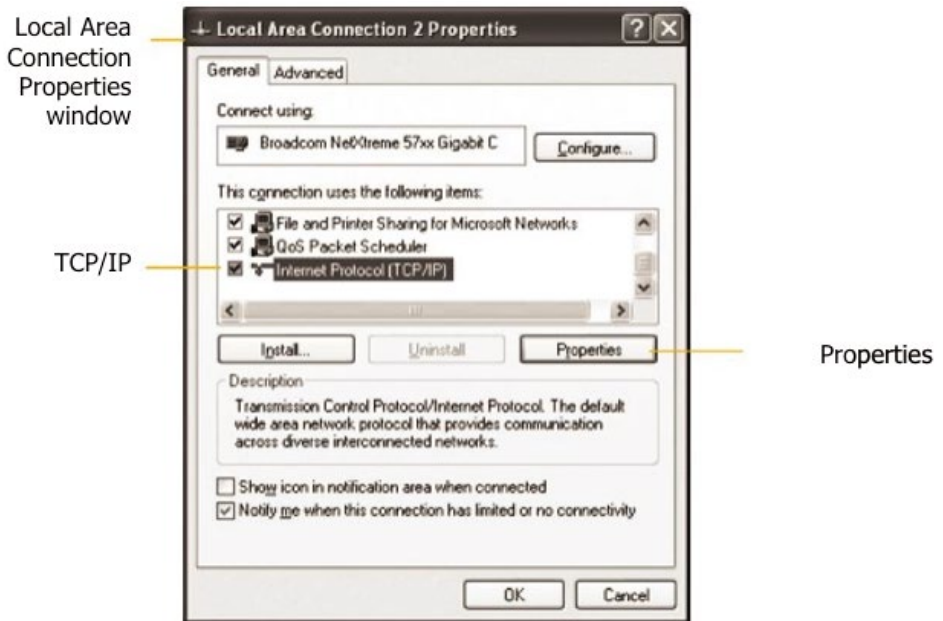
Local Area Connection Properties window

Local Area Connection 2 Properties

?

General

Advanced

Connect using:

Broadcom NetXtreme 57xx Gigabit C

Configure...

This connection uses the following items:

File and Printer Sharing for Microsoft Networks

QoS Packet Scheduler

Internet Protocol (TCP/IP)

TCP/IP

Install...

Uninstall

Properties

Properties

Description

Transmission Control Protocol/Internet Protocol. The default wide area network protocol that provides communication across diverse interconnected networks.

Show icon in notification area when connected

Notify me when this connection has limited or no connectivity

OK

Cancel